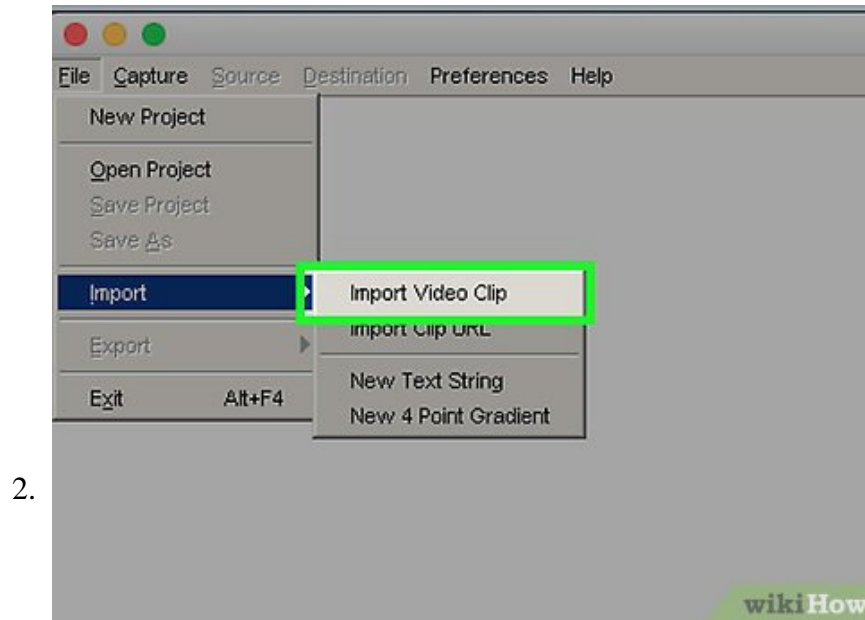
File Capture Source Destination Preferences Help

New Project

Open Project
Save Project
Save As

Import

Export

Exit Alt+F4

Import Video Clip
Import Clip URL

New Text String
New 4 Point Gradient

2.

wikiHow